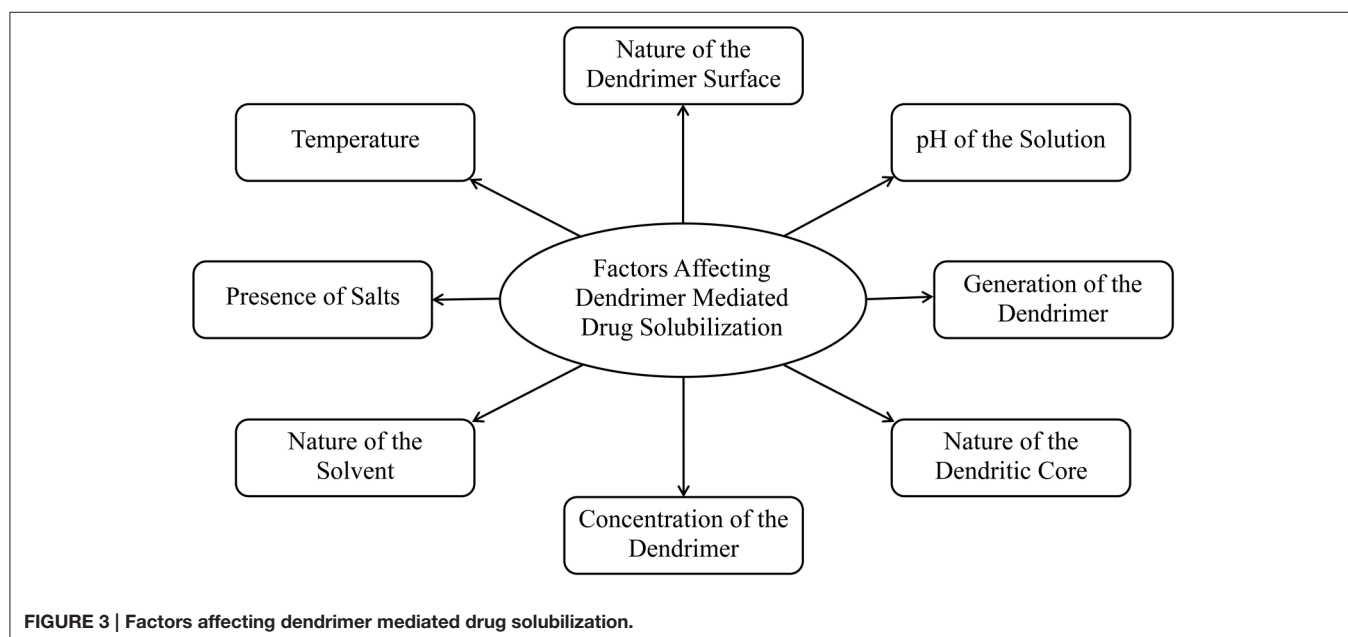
Nature of the Dendrimer Surface

Temperature

pH of the Solution

Factors Affecting Dendrimer Mediated Drug Solubilization

Presence of Salts

Generation of the Dendrimer

Nature of the Solvent

Nature of the Dendritic Core

Concentration of the Dendrimer

FIGURE 3 | Factors affecting dendrimer mediated drug solubilization.